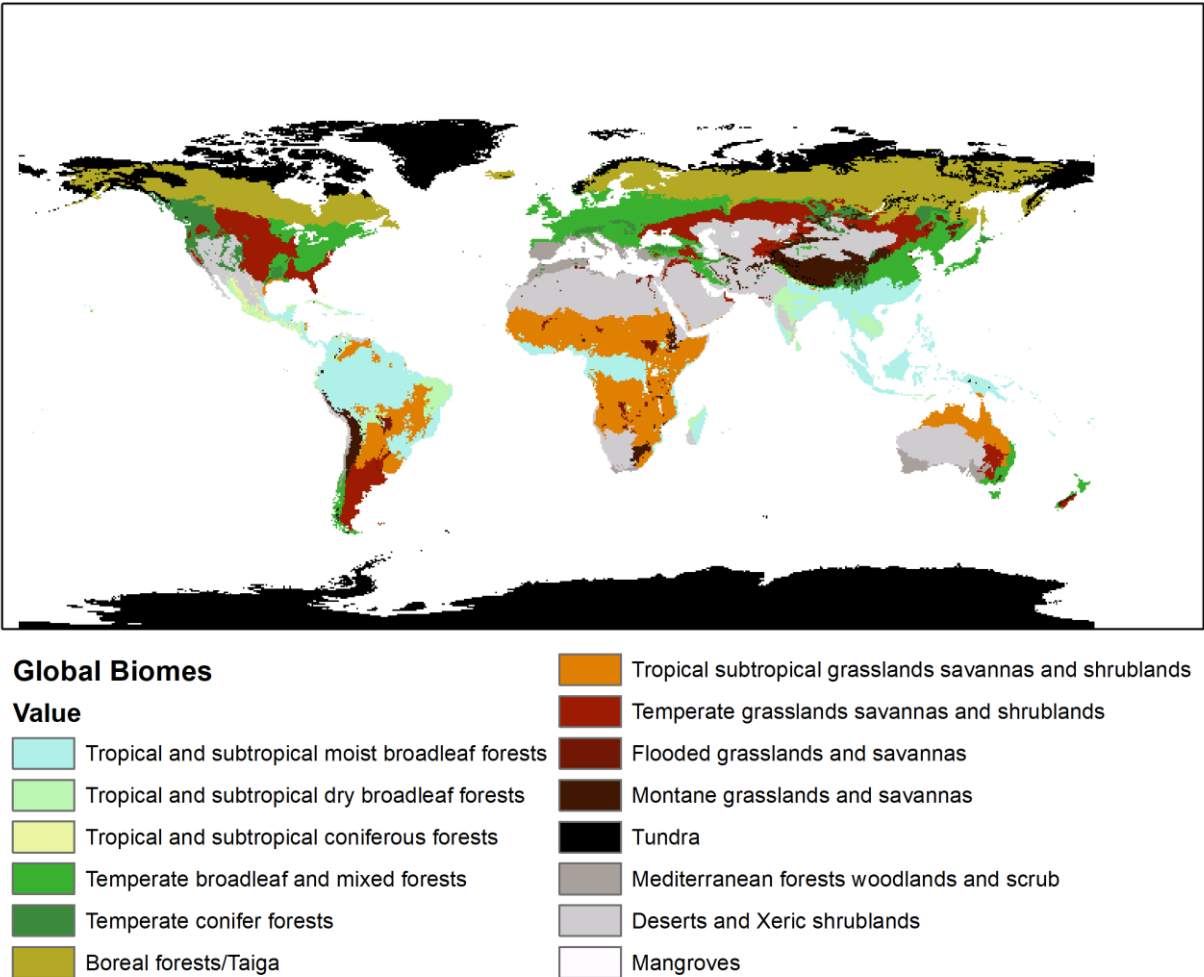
Global Biomes

Value

Tropical and subtropical moist broadleaf forests

Tropical and subtropical dry broadleaf forests

Tropical and subtropical coniferous forests

Temperate broadleaf and mixed forests

Temperate conifer forests

Boreal forests/Taiga

Tropical subtropical grasslands savannas and shrublands

Temperate grasslands savannas and shrublands

Flooded grasslands and savannas

Montane grasslands and savannas

Tundra

Mediterranean forests woodlands and scrub

Deserts and Xeric shrublands

Mangroves